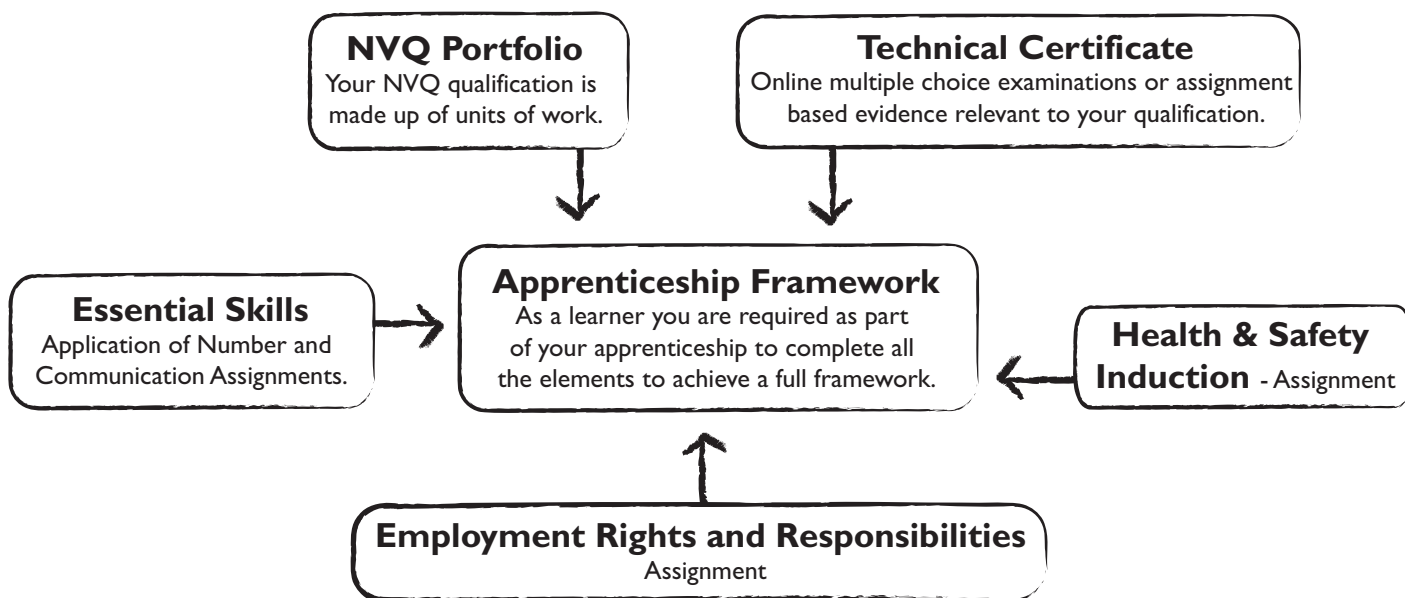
NVQ Portfolio
Your NVQ qualification is made up of units of work.

Technical Certificate
Online multiple choice examinations or assignment based evidence relevant to your qualification.

Essential Skills
Application of Number and Communication Assignments.

Apprenticeship Framework
As a learner you are required as part of your apprenticeship to complete all the elements to achieve a full framework.

Health & Safety Induction - Assignment

Employment Rights and Responsibilities
Assignment